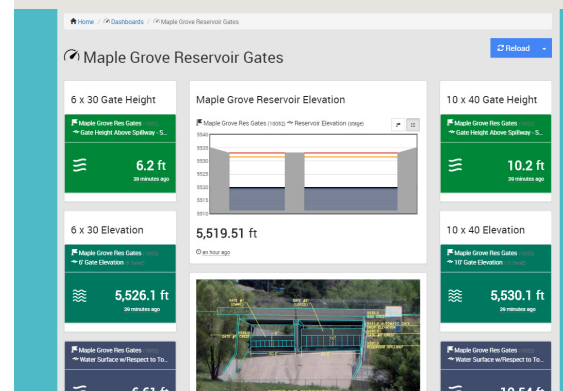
Home / Dashboards / Maple Grove Reservoir Gates

Maple Grove Reservoir Gates

Reload

6 x 30 Gate Height

Maple Grove Res Gates
Gate Height Above Spillway - S...

6.2 ft
39 minutes ago

Maple Grove Reservoir Elevation

Maple Grove Res Gates (10052) Reservoir Elevation (stage)

5540
5535
5530
5525
5520
5515
5510

5,519.51 ft

an hour ago

10 x 40 Gate Height

Maple Grove Res Gates
Gate Height Above Spillway - S...

10.2 ft
39 minutes ago

6 x 30 Elevation

Maple Grove Res Gates
6' Gate Elevation

5,526.1 ft
39 minutes ago

10 x 40 Elevation

Maple Grove Res Gates
10' Gate Elevation

5,530.1 ft
26 minutes ago

Maple Grove Res Gates
Water Surface w/Respect to To...

Maple Grove Res Gates
Water Surface w/Respect to To...

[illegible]

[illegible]